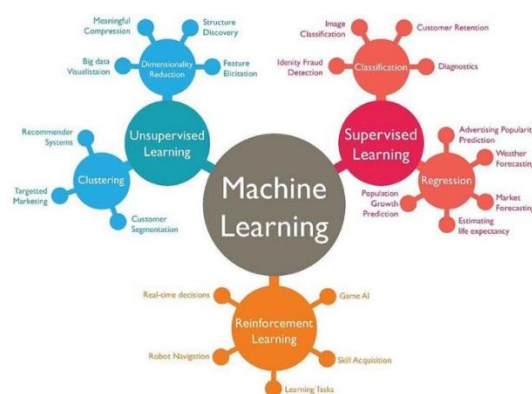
Meaningful Compression

Structure Discovery

Big data Visualistaion

Dimensionality Reduction

Feature Elicitation

Recommender Systems

Unsupervised Learning

Clustering

Targetted Marketing

Customer Segmentation

Image Classification

Customer Retention

Idenity Fraud Detection

Classification

Diagnostics

Supervised Learning

Advertising Popularit Prediction

Weather Forecastin

Regression

Population Growth Prediction

Market Forecastin

Estimating life expectancy

Machine Learning

Real-time decisions

Game AI

Reinforcement Learning

Robot Navigation

Skill Acquisition

Learning Tasks